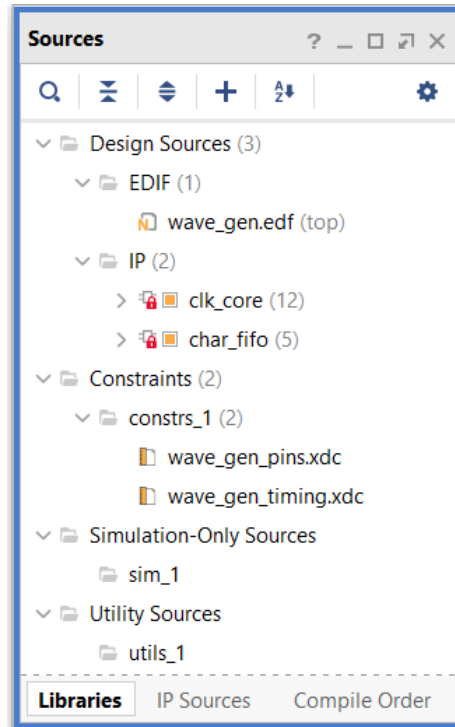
Sources ? _ □ ⇗ ✕

Design Sources (3)
EDIF (1)
wave_gen.edf (top)
IP (2)
clk_core (12)
char_fifo (5)
Constraints (2)
constrs_1 (2)
wave_gen_pins.xdc
wave_gen_timing.xdc
Simulation-Only Sources
sim_1
Utility Sources
utils_1

Libraries IP Sources Compile Order